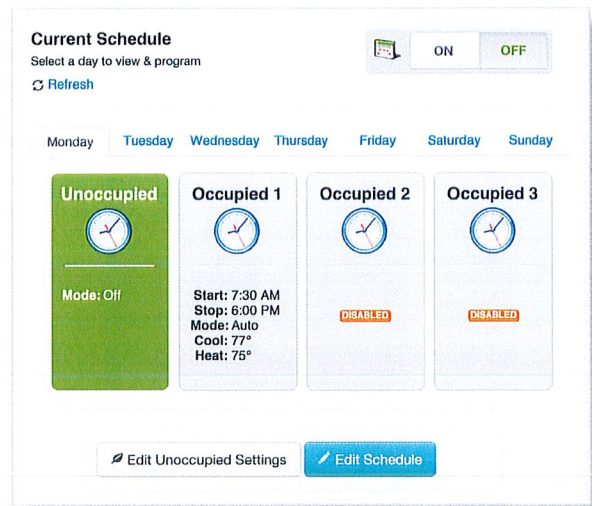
Current Schedule
Select a day to view & program
Refresh

ON OFF

Monday Tuesday Wednesday Thursday Friday Saturday Sunday

Unoccupied
Mode: Off

Occupied 1
Start: 7:30 AM
Stop: 6:00 PM
Mode: Auto
Cool: 77°
Heat: 75°

Occupied 2
DISABLED

Occupied 3
DISABLED

Edit Unoccupied Settings
Edit Schedule